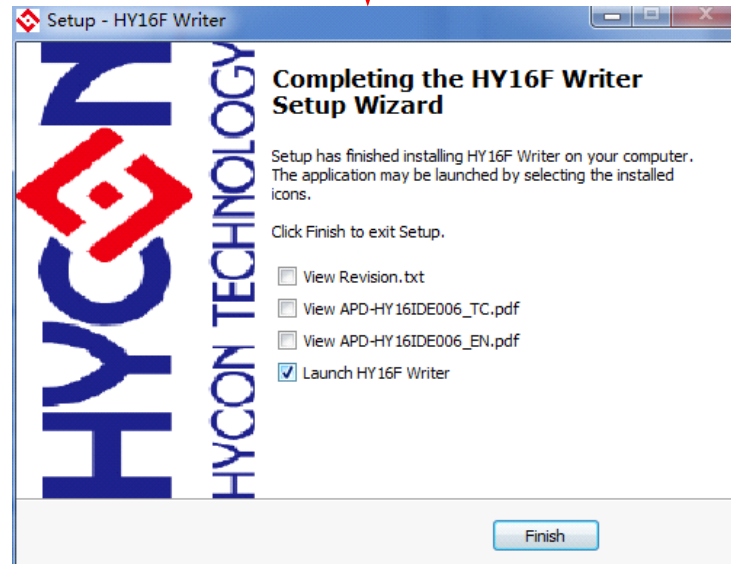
Setup - HY16F Writer

HYCON

HYCON TECHNOLOGY

Completing the HY16F Writer Setup Wizard

Setup has finished installing HY16F Writer on your computer. The application may be launched by selecting the installed icons.

Click Finish to exit Setup.

View Revision.txt

View APD-HY16IDE006_TC.pdf

View APD-HY16IDE006_EN.pdf

Launch HY16F Writer

Finish